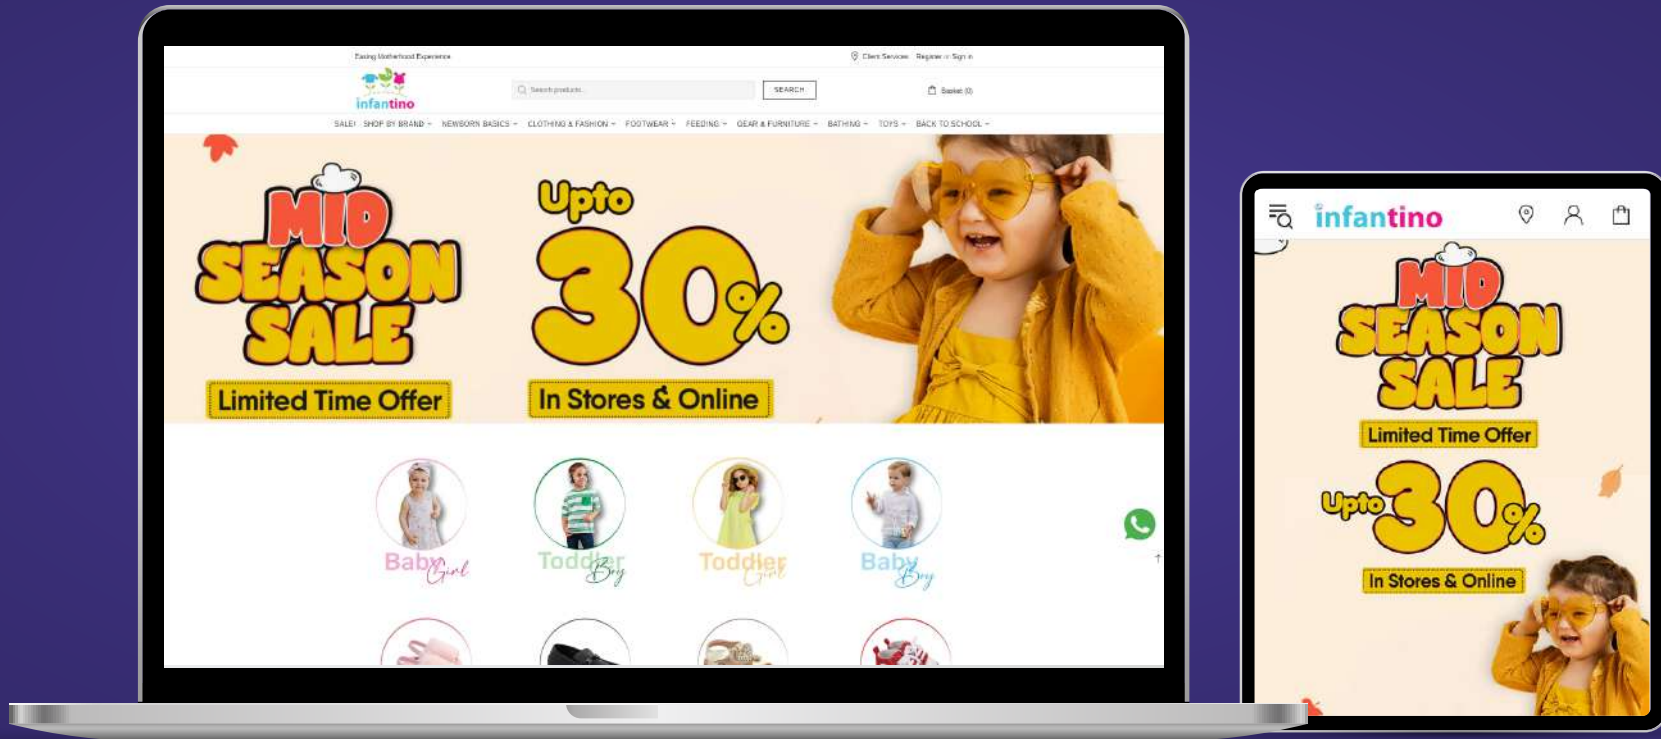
Easing Motherhood Experience

Client Services Register or Sign in

infantino

Search products...

SEARCH

Basket (0)

SALE! SHOP BY BRAND NEWBORN BASICS CLOTHING & FASHION FOOTWEAR FEEDING GEAR & FURNITURE BATHING TOYS BACK TO SCHOOL

MID SEASON SALE

Limited Time Offer

Upto 30%

In Stores & Online

Baby Girl

Toddler Boy

Toddler Girl

Baby Boy

infantino

MID SEASON SALE

Limited Time Offer

Upto 30%

In Stores & Online